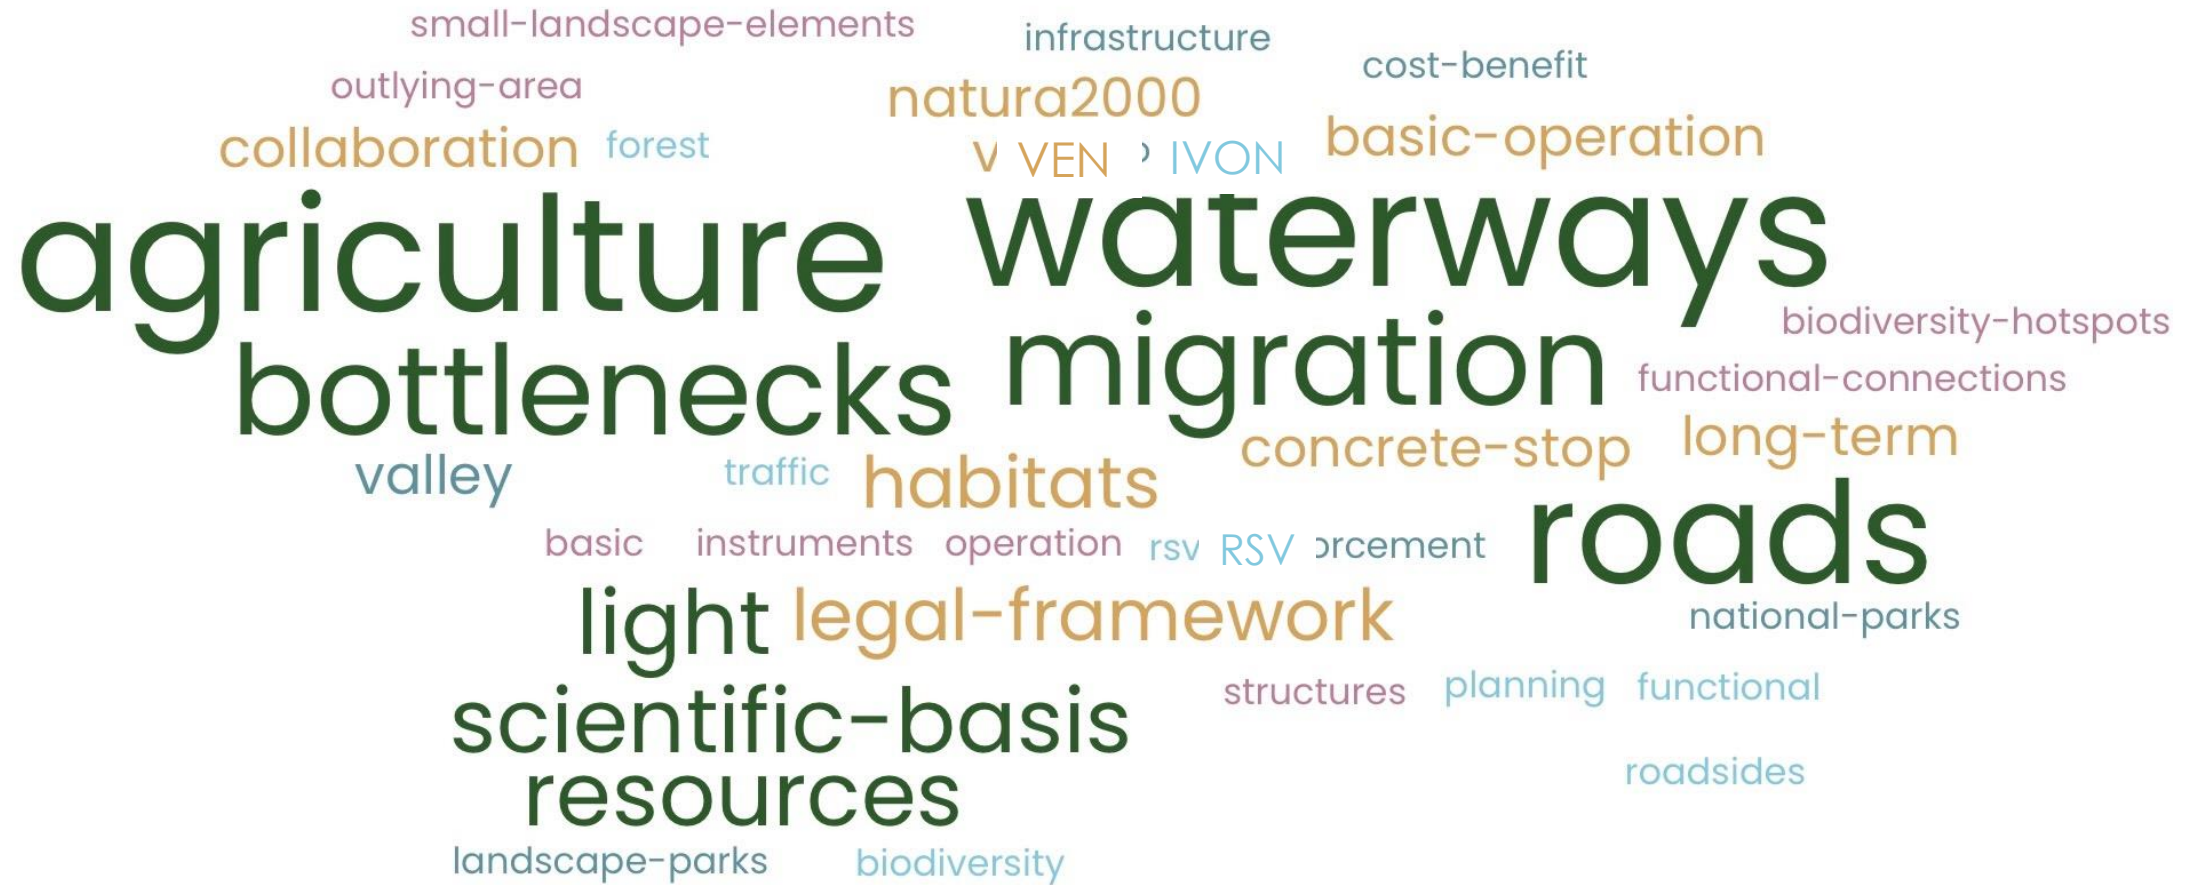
small-landscape-elements
infrastructure
cost-benefit
outlying-area
natura2000
collaboration
forest
basic-operation
V VEN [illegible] IVON
agriculture
waterways
biodiversity-hotspots
bottlenecks
migration
functional-connections
concrete-stop
long-term
valley
traffic
habitats
roads
basic
instruments
operation
rsv
RSV
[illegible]rcement
light
legal-framework
national-parks
structures
planning
functional
scientific-basis
resources
roadsides
landscape-parks
biodiversity